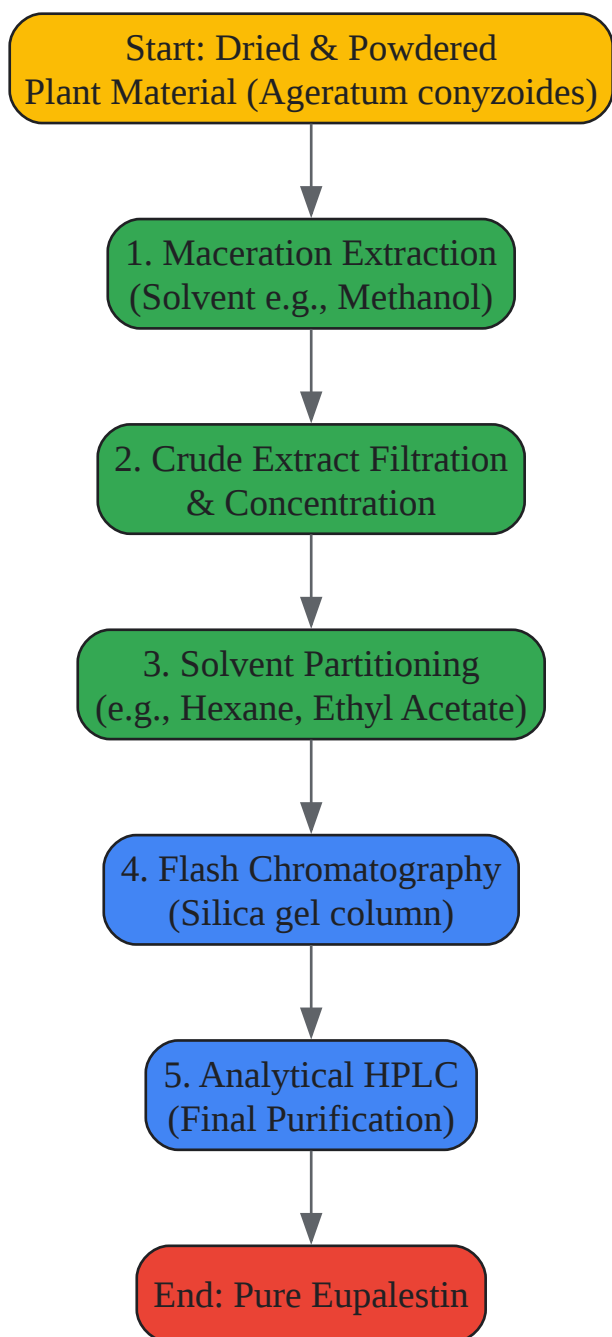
Start: Dried & Powdered Plant Material (Ageratum conyzoides)

1. Maceration Extraction (Solvent e.g., Methanol)

2. Crude Extract Filtration & Concentration

3. Solvent Partitioning (e.g., Hexane, Ethyl Acetate)

4. Flash Chromatography (Silica gel column)

5. Analytical HPLC (Final Purification)

End: Pure Eupalestin